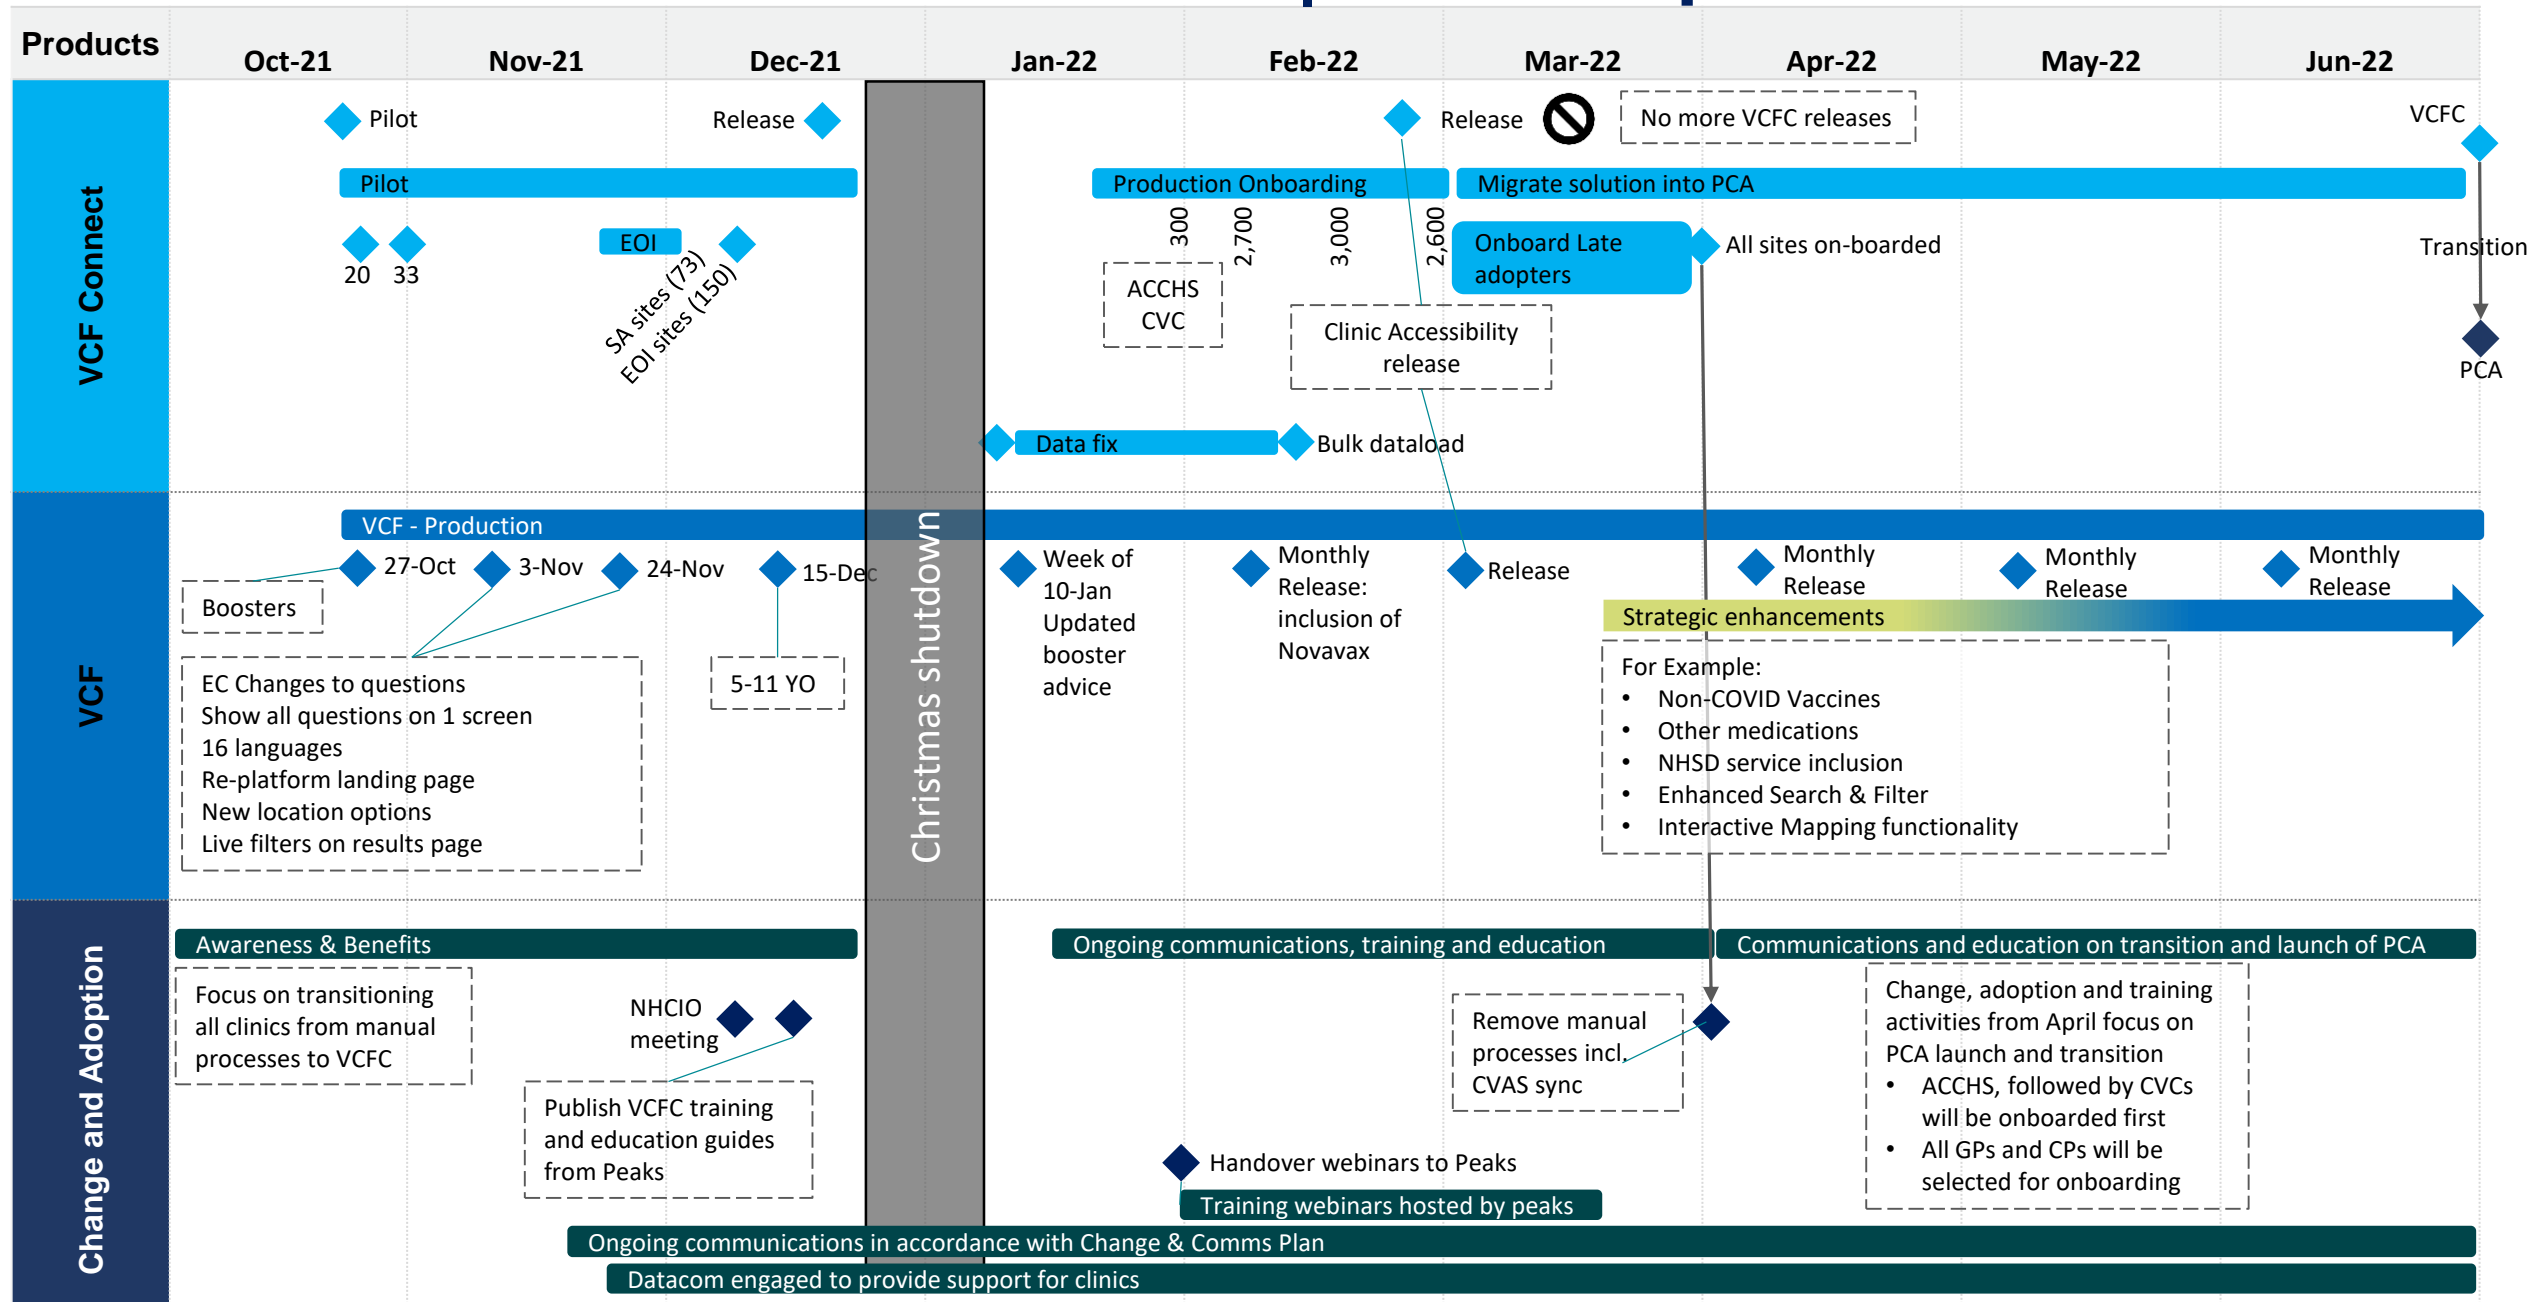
| Products | Oct-21 | Nov-21 | Dec-21 | Jan-22 | Feb-22 | Mar-22 | Apr-22 | May-22 | Jun-22 |
|---|---|---|---|---|---|---|---|---|---|

VCF Connect

Pilot
Release
Release
No more VCFC releases
VCFC
Pilot
Production Onboarding
Migrate solution into PCA
20 33
EOI
SA sites (73)
EOI sites (150)
300
2,700
3,000
2,600
Onboard Late adopters
All sites on-boarded
Transition
ACCHS CVC
Clinic Accessibility release
PCA
Data fix
Bulk dataload

VCF

VCF - Production
27-Oct
3-Nov
24-Nov
15-Dec
Boosters
Week of 10-Jan Updated booster advice
Monthly Release: inclusion of Novavax
Release
Monthly Release
Monthly Release
Monthly Release
Strategic enhancements
EC Changes to questions
Show all questions on 1 screen
16 languages
Re-platform landing page
New location options
Live filters on results page
5-11 YO
For Example:
• Non-COVID Vaccines
• Other medications
• NHSD service inclusion
• Enhanced Search & Filter
• Interactive Mapping functionality

Christmas shutdown

Change and Adoption

Awareness & Benefits
Ongoing communications, training and education
Communications and education on transition and launch of PCA
Focus on transitioning all clinics from manual processes to VCFC
NHCIO meeting
Publish VCFC training and education guides from Peaks
Remove manual processes incl. CVAS sync
Change, adoption and training activities from April focus on PCA launch and transition
• ACCHS, followed by CVCs will be onboarded first
• All GPs and CPs will be selected for onboarding
Handover webinars to Peaks
Training webinars hosted by peaks
Ongoing communications in accordance with Change & Comms Plan
Datacom engaged to provide support for clinics